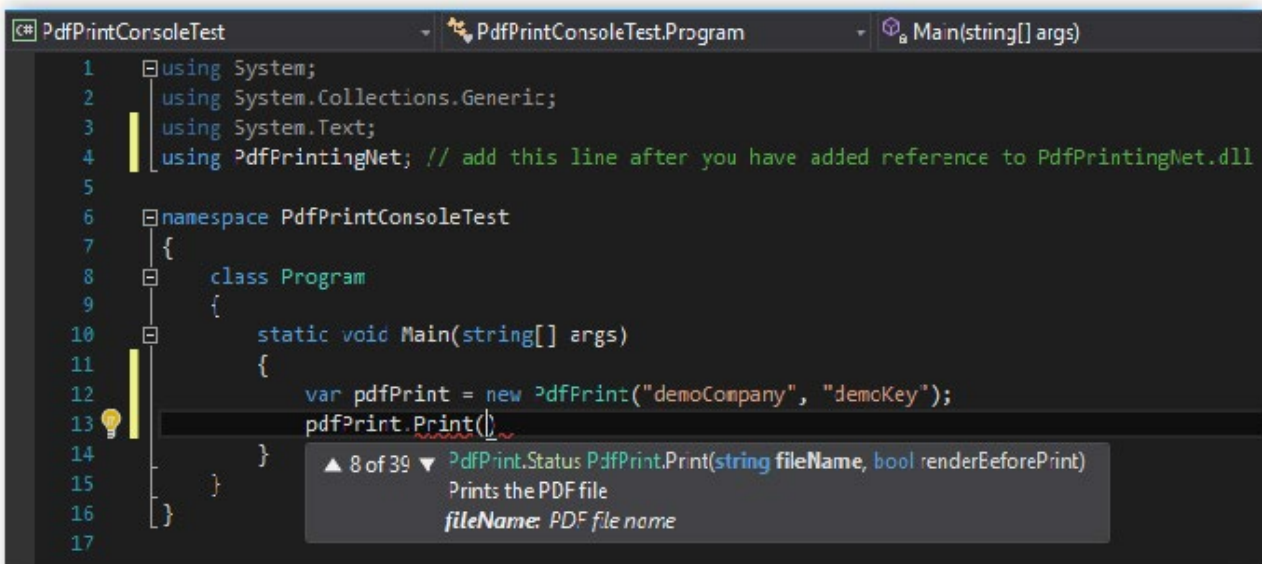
C# PdfPrintConsoleTest
PdfPrintConsoleTest.Program
Main(string[] args)

1 using System;
2 using System.Collections.Generic;
3 using System.Text;
4 using PdfPrintingNet; // add this line after you have added reference to PdfPrintingNet.dll
5
6 namespace PdfPrintConsoleTest
7 {
8 class Program
9 {
10 static void Main(string[] args)
11 {
12 var pdfPrint = new PdfPrint("demoCompany", "demoKey");
13 pdfPrint.Print()
14 }
15 }
16 }
17

▲ 8 of 39 ▼ PdfPrint.Status PdfPrint.Print(string fileName, bool renderBeforePrint)
Prints the PDF file
fileName: PDF file name